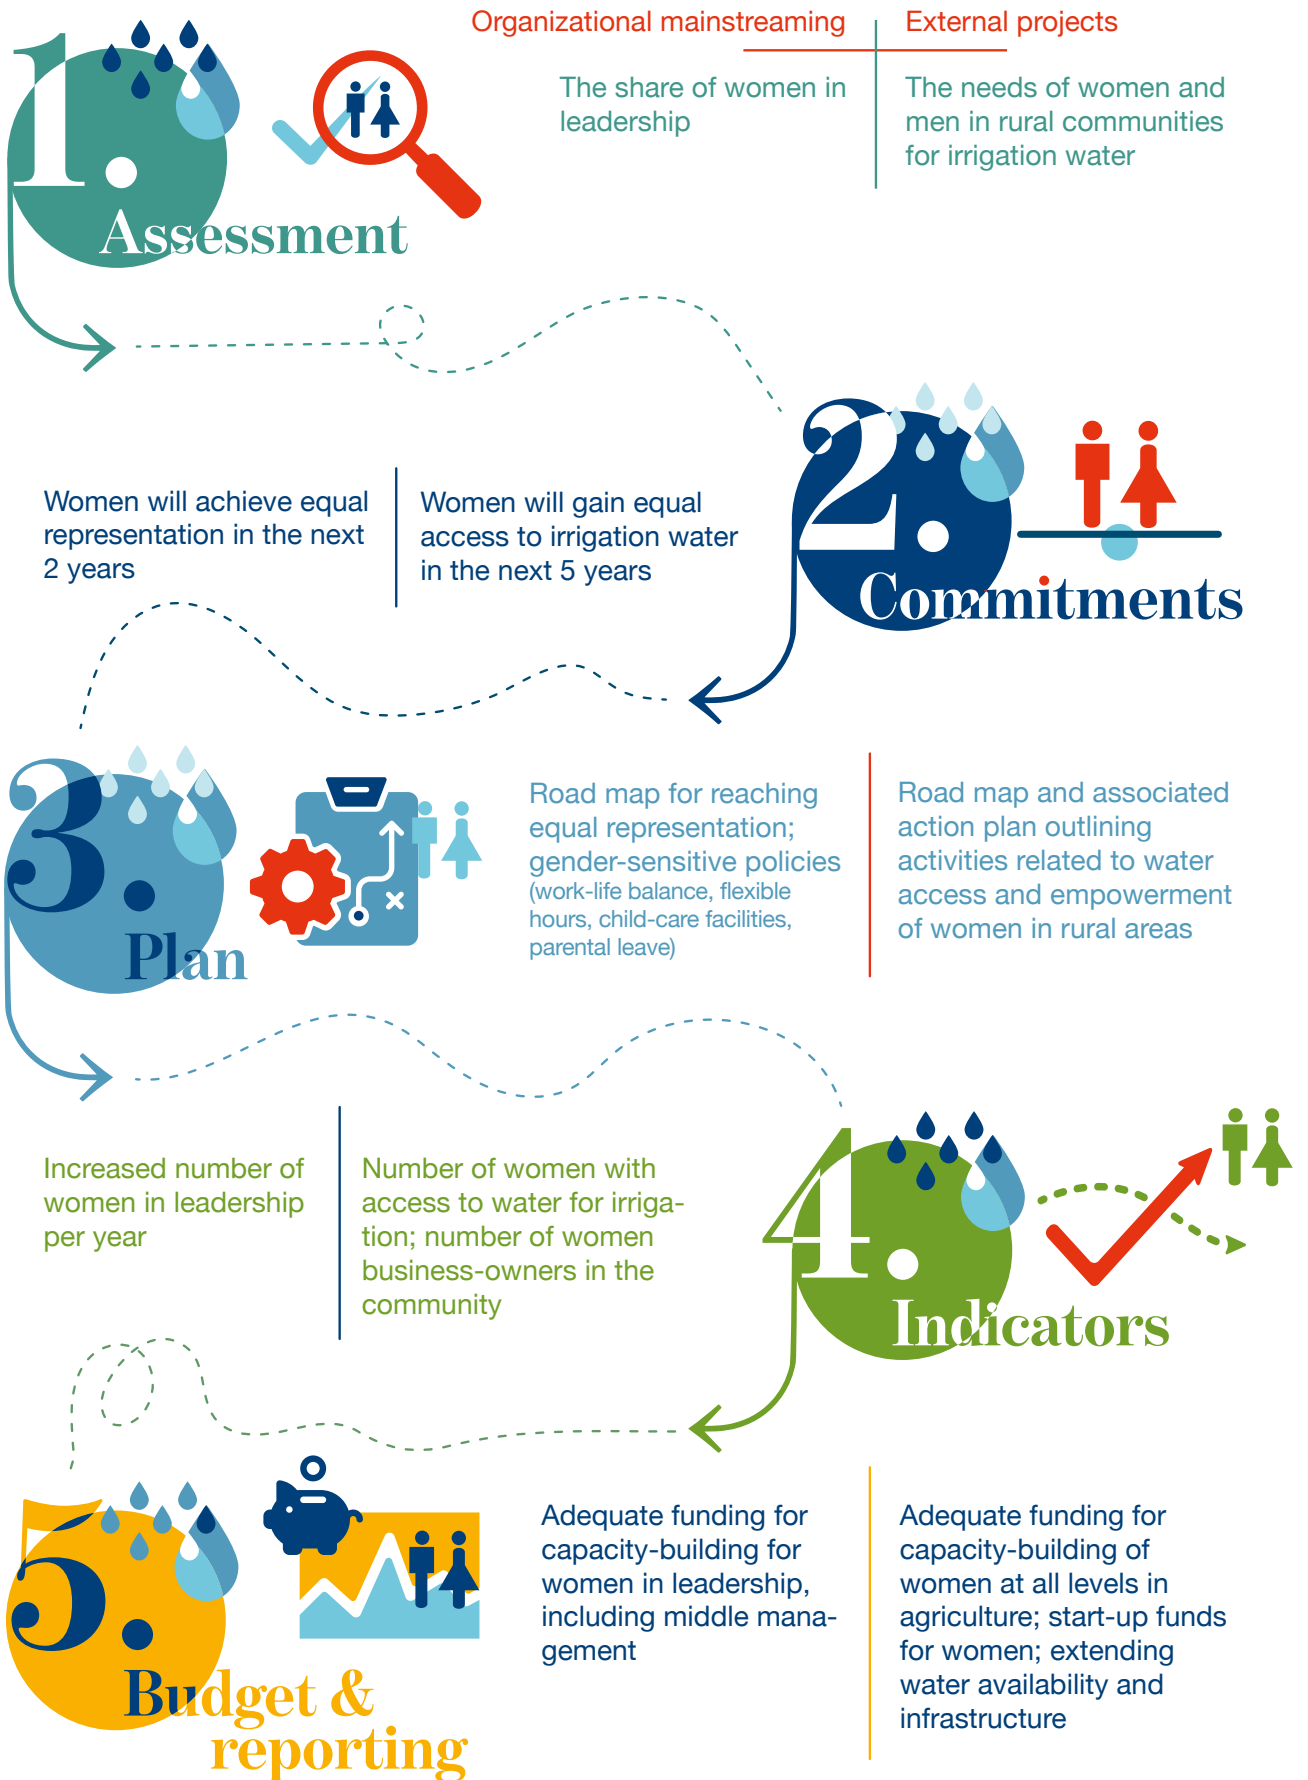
1. Assessment

Organizational mainstreaming

External projects

The share of women in leadership

The needs of women and men in rural communities for irrigation water

2. Commitments

Women will achieve equal representation in the next 2 years

Women will gain equal access to irrigation water in the next 5 years

3. Plan

Road map for reaching equal representation; gender-sensitive policies (work-life balance, flexible hours, child-care facilities, parental leave)

Road map and associated action plan outlining activities related to water access and empowerment of women in rural areas

4. Indicators

Increased number of women in leadership per year

Number of women with access to water for irrigation; number of women business-owners in the community

5. Budget & reporting

Adequate funding for capacity-building for women in leadership, including middle management

Adequate funding for capacity-building of women at all levels in agriculture; start-up funds for women; extending water availability and infrastructure